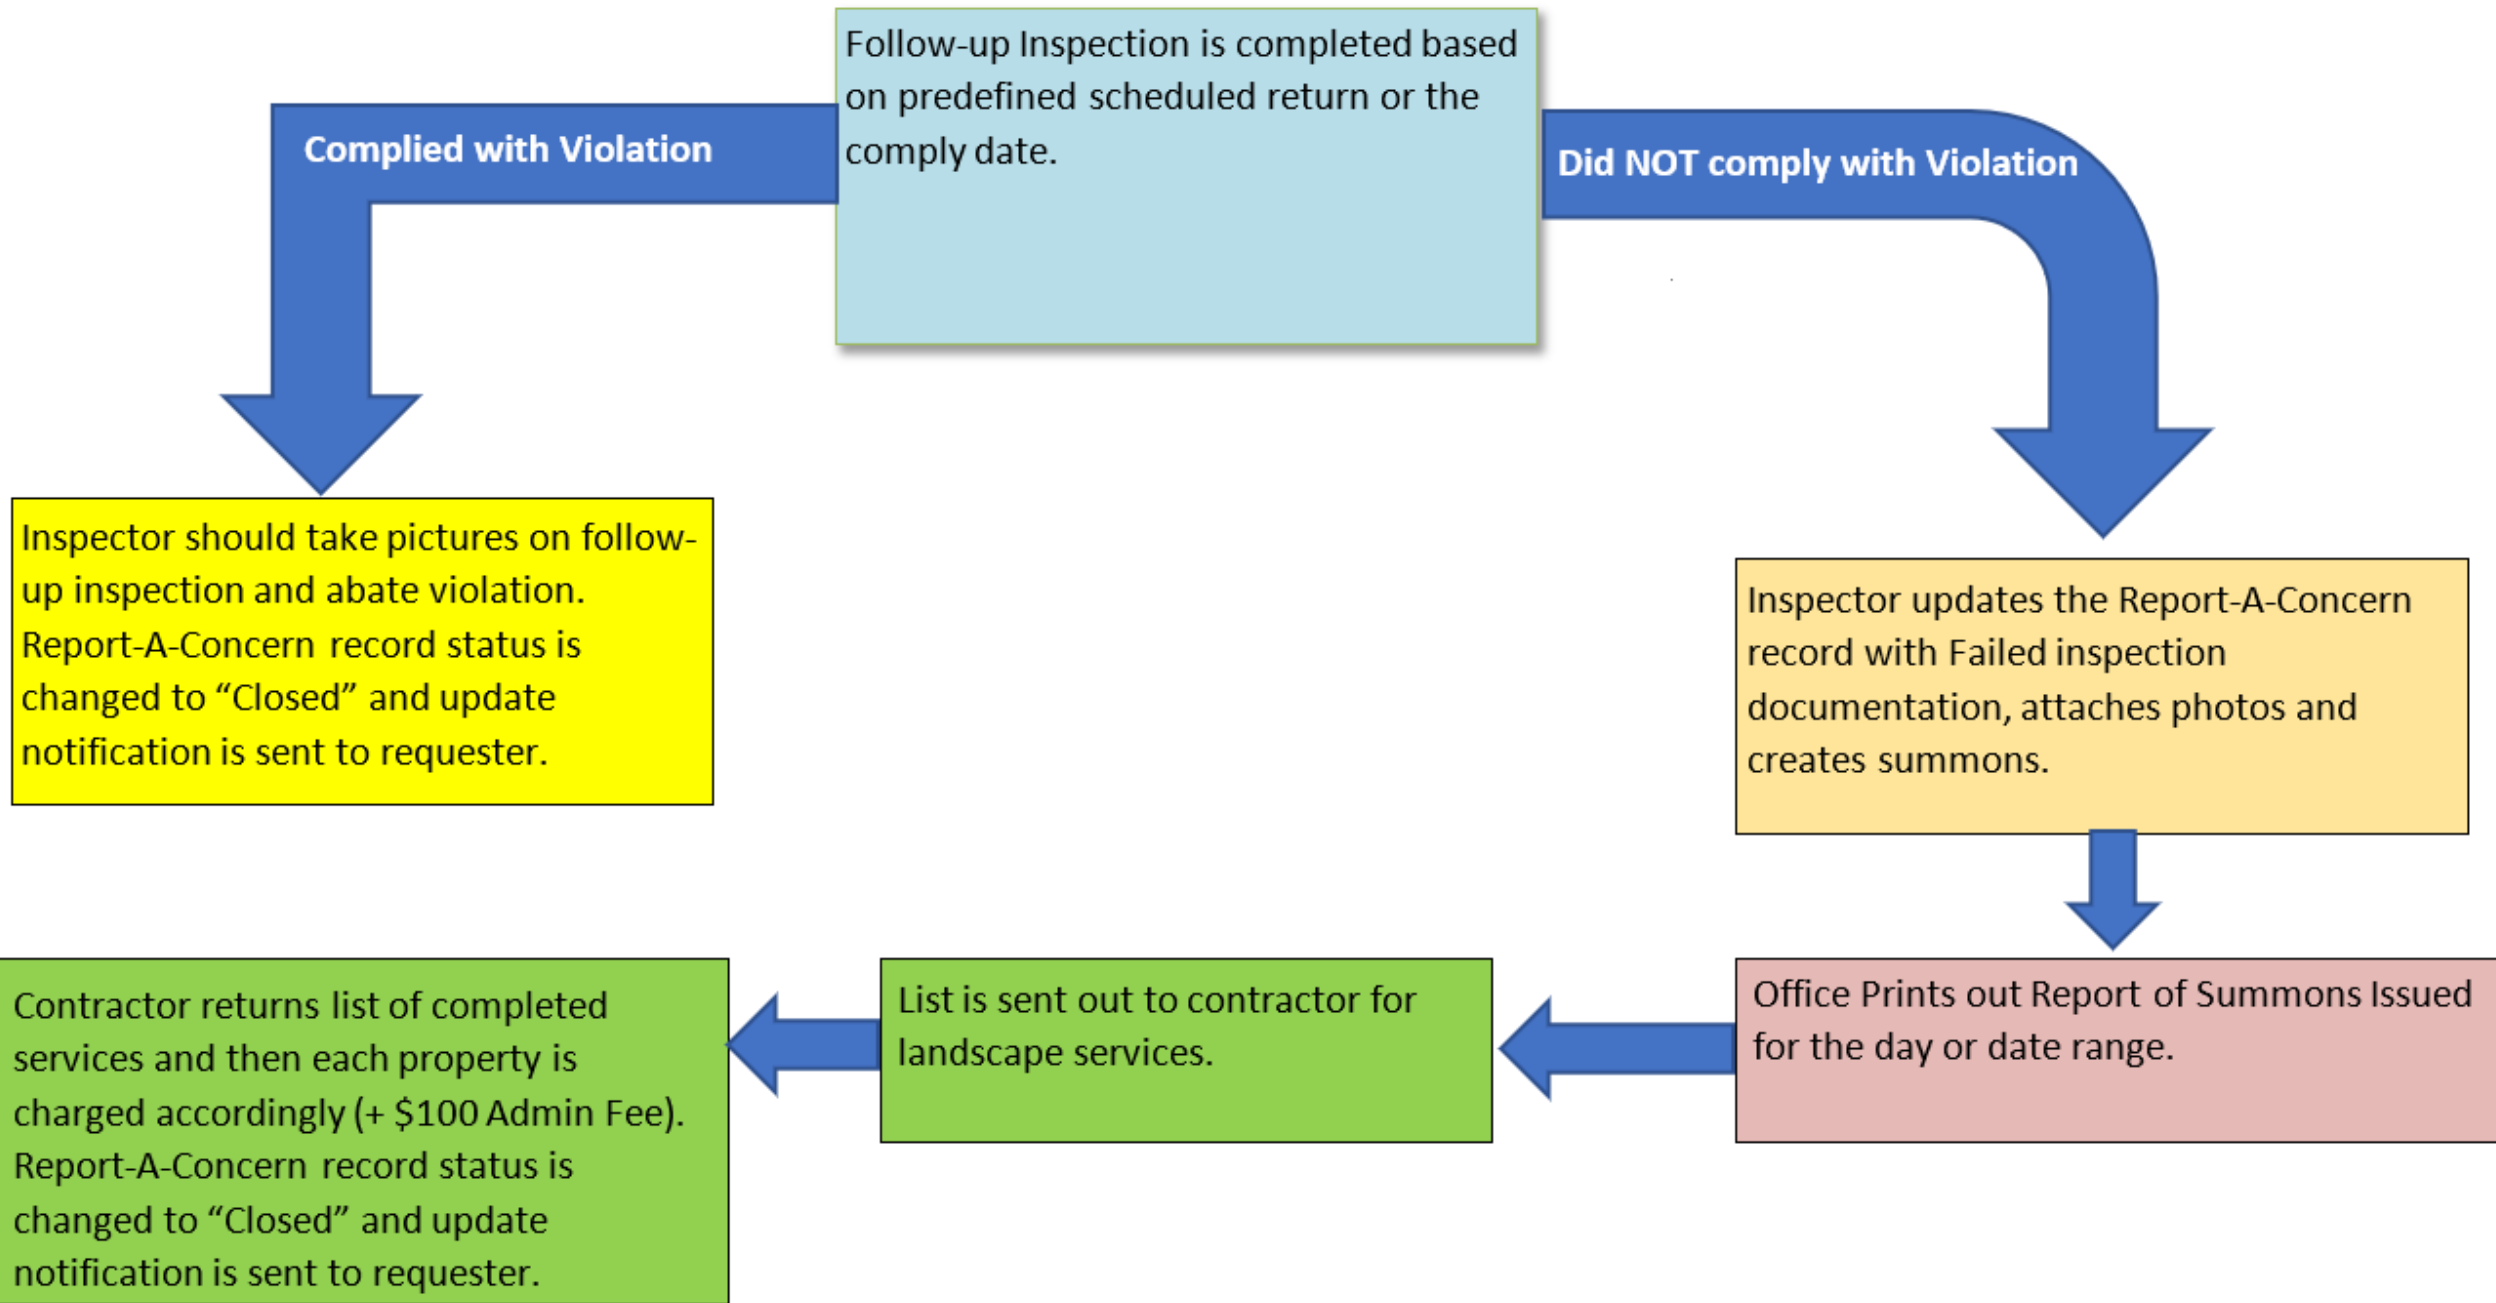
Follow-up Inspection is completed based on predefined scheduled return or the comply date.

Complied with Violation

Did NOT comply with Violation

Inspector should take pictures on follow-up inspection and abate violation. Report-A-Concern record status is changed to “Closed” and update notification is sent to requester.

Inspector updates the Report-A-Concern record with Failed inspection documentation, attaches photos and creates summons.

Office Prints out Report of Summons Issued for the day or date range.

List is sent out to contractor for landscape services.

Contractor returns list of completed services and then each property is charged accordingly (+ $100 Admin Fee). Report-A-Concern record status is changed to “Closed” and update notification is sent to requester.